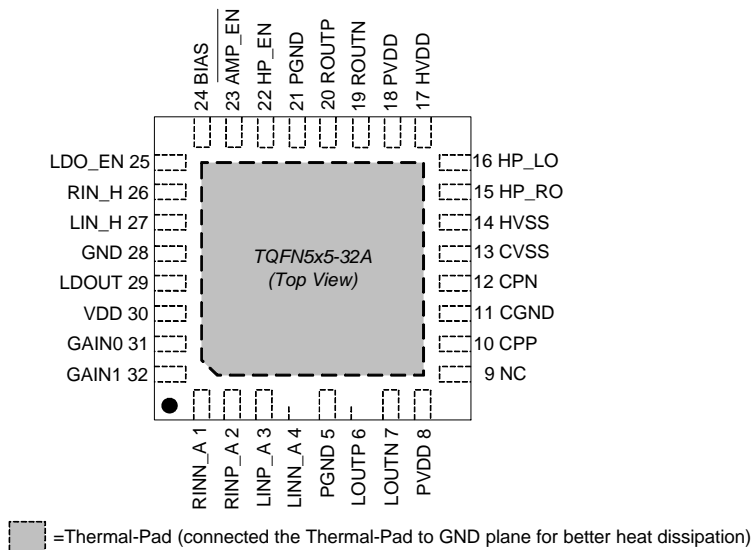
24 BIAS
23 $\overline{AMP\_EN}$
22 HP_EN
21 PGND
20 ROUTP
19 ROUTN
18 PVDD
17 HVDD

LDO_EN 25
RIN_H 26
LIN_H 27
GND 28
LDOUT 29
VDD 30
GAIN0 31
GAIN1 32

16 HP_LO
15 HP_RO
14 HVSS
13 CVSS
12 CPN
11 CGND
10 CPP
9 NC

TQFN5x5-32A
(Top View)

RINN_A 1
RINP_A 2
LINP_A 3
LINN_A 4
PGND 5
LOUTP 6
LOUTN 7
PVDD 8

=Thermal-Pad (connected the Thermal-Pad to GND plane for better heat dissipation)